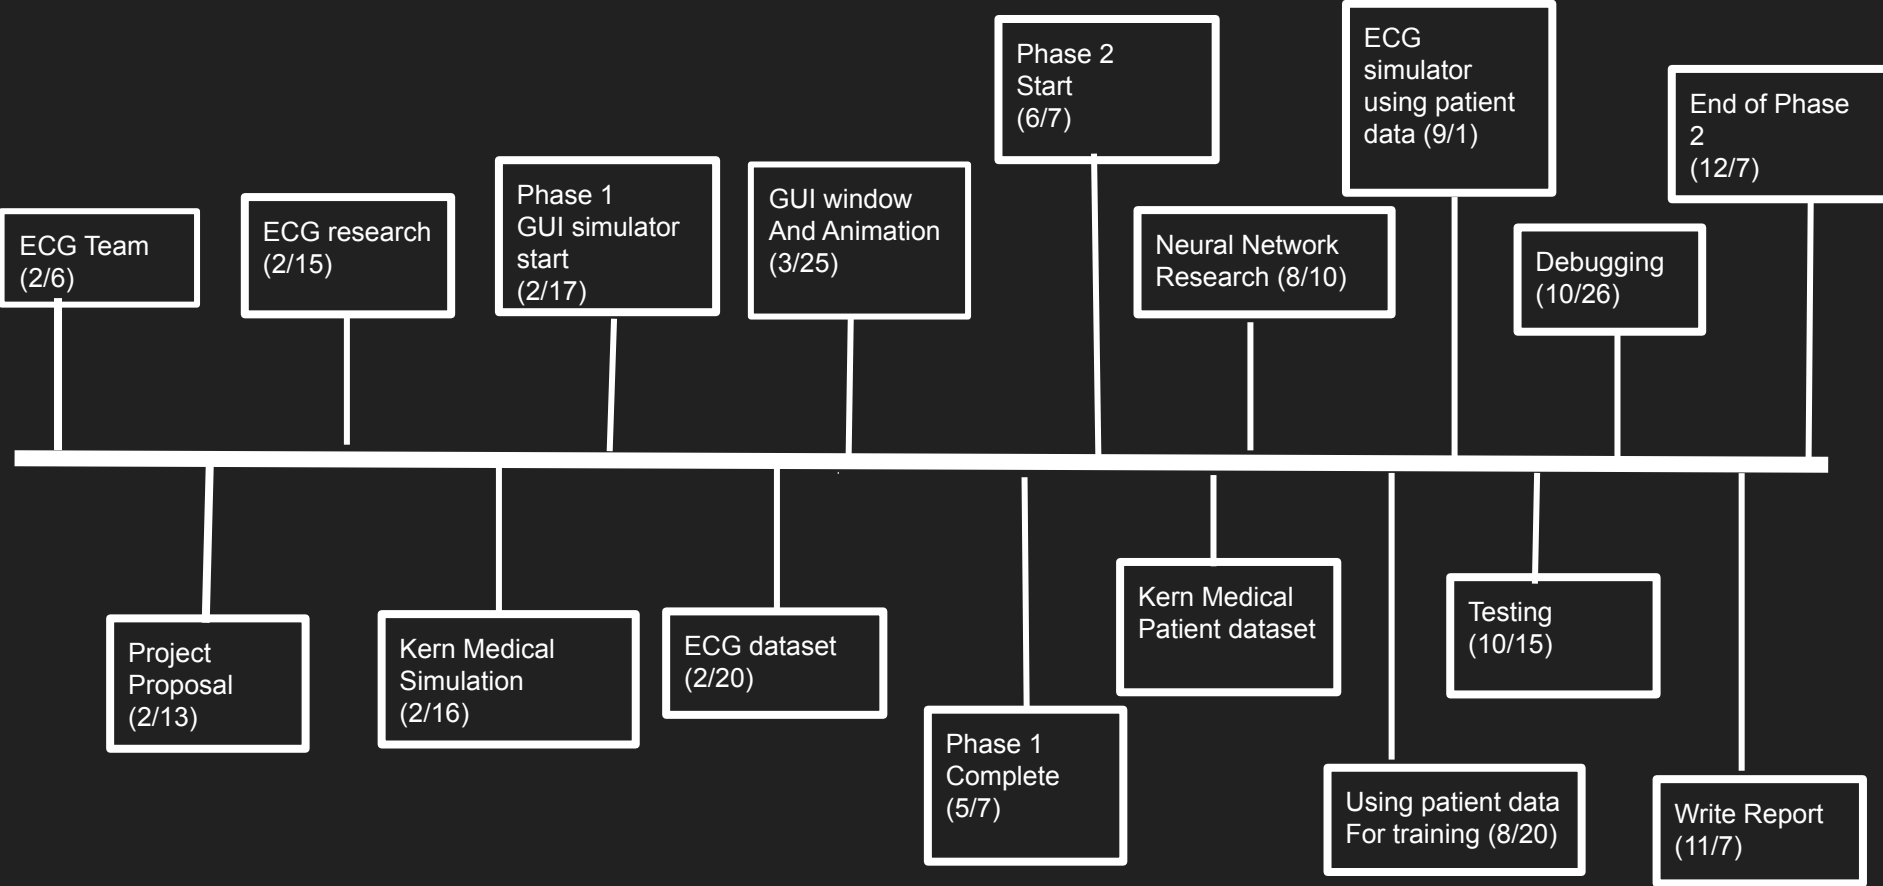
ECG Team (2/6)

Project Proposal (2/13)

ECG research (2/15)

Kern Medical Simulation (2/16)

Phase 1 GUI simulator start (2/17)

ECG dataset (2/20)

GUI window And Animation (3/25)

Phase 1 Complete (5/7)

Phase 2 Start (6/7)

Neural Network Research (8/10)

Kern Medical Patient dataset

Using patient data For training (8/20)

ECG simulator using patient data (9/1)

Testing (10/15)

Debugging (10/26)

Write Report (11/7)

End of Phase 2 (12/7)